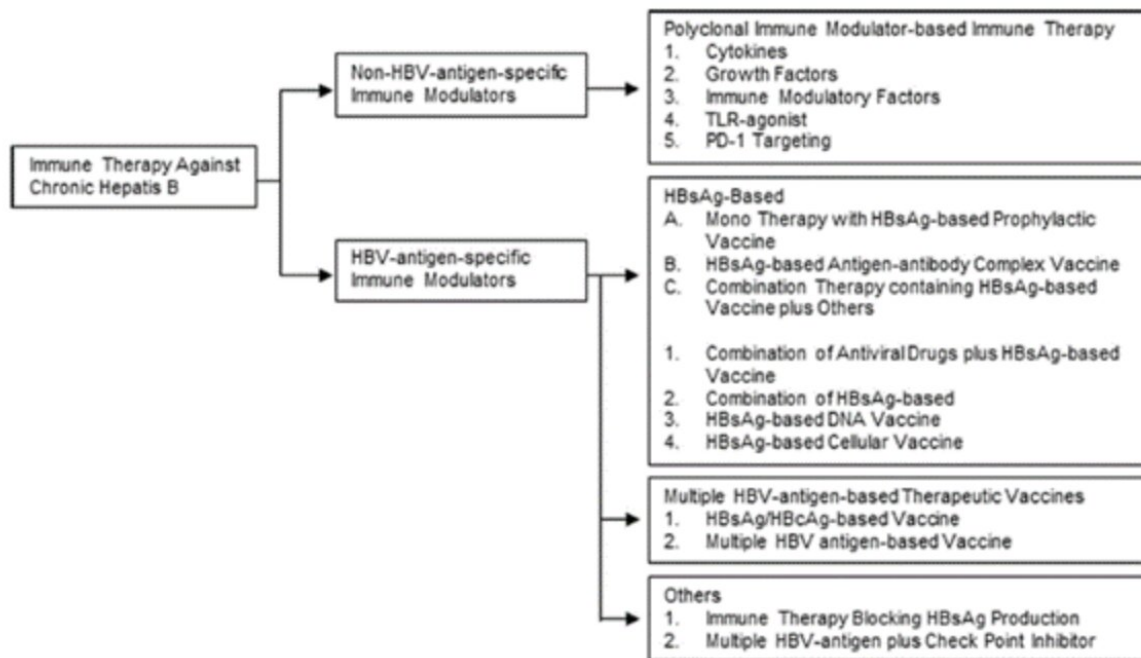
Immune Therapy Against Chronic Hepatis B

Non-HBV-antigen-specific Immune Modulators

Polyclonal Immune Modulator-based Immune Therapy
1. Cytokines
2. Growth Factors
3. Immune Modulatory Factors
4. TLR-agonist
5. PD-1 Targeting

HBV-antigen-specific Immune Modulators

HBsAg-Based
A. Mono Therapy with HBsAg-based Prophylactic Vaccine
B. HBsAg-based Antigen-antibody Complex Vaccine
C. Combination Therapy containing HBsAg-based Vaccine plus Others

1. Combination of Antiviral Drugs plus HBsAg-based Vaccine
2. Combination of HBsAg-based
3. HBsAg-based DNA Vaccine
4. HBsAg-based Cellular Vaccine

Multiple HBV-antigen-based Therapeutic Vaccines
1. HBsAg/HBcAg-based Vaccine
2. Multiple HBV antigen-based Vaccine

Others
1. Immune Therapy Blocking HBsAg Production
2. Multiple HBV-antigen plus Check Point Inhibitor